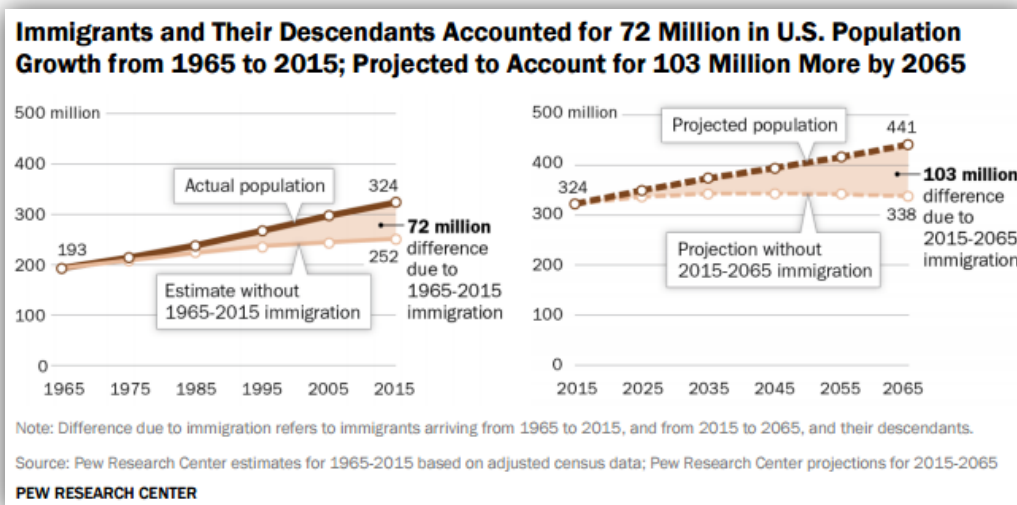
Immigrants and Their Descendants Accounted for 72 Million in U.S. Population Growth from 1965 to 2015; Projected to Account for 103 Million More by 2065

500 million
400
300
200
100
0

1965 1975 1985 1995 2005 2015

193

Actual population

324

72 million difference due to 1965-2015 immigration

252

Estimate without 1965-2015 immigration

500 million
400
300
200
100
0

2015 2025 2035 2045 2055 2065

324

Projected population

441

103 million difference due to 2015-2065 immigration

338

Projection without 2015-2065 immigration

Note: Difference due to immigration refers to immigrants arriving from 1965 to 2015, and from 2015 to 2065, and their descendants.

Source: Pew Research Center estimates for 1965-2015 based on adjusted census data; Pew Research Center projections for 2015-2065

PEW RESEARCH CENTER